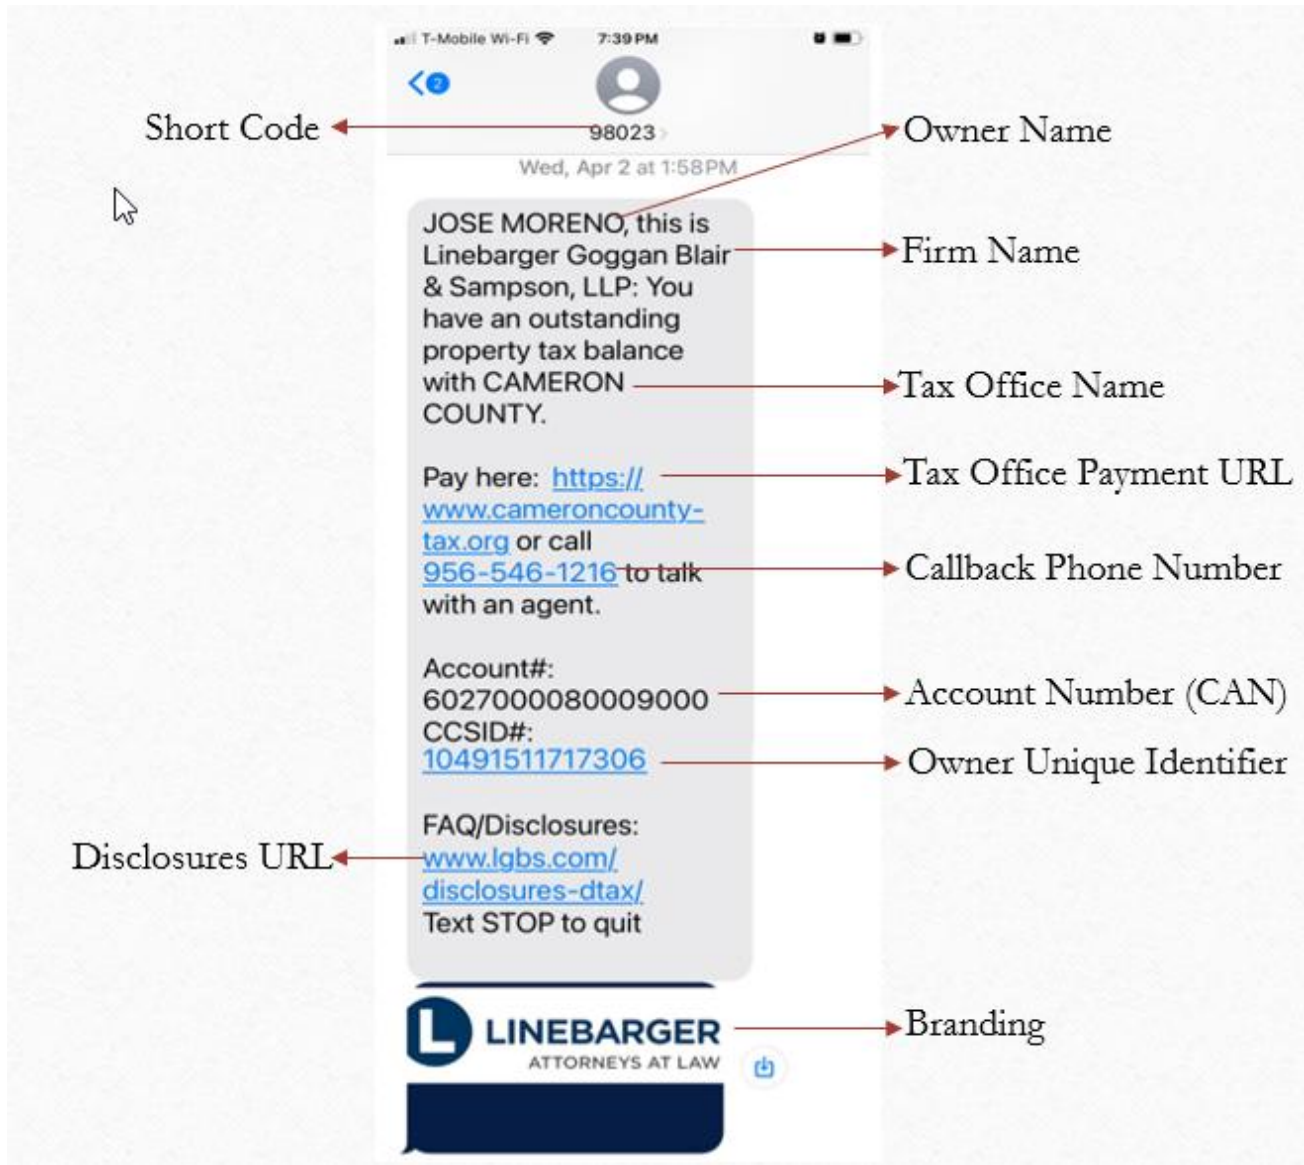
T-Mobile Wi-Fi 7:39 PM

2

Short Code

98023

Owner Name

Wed, Apr 2 at 1:58PM

JOSE MORENO, this is Linebarger Goggan Blair & Sampson, LLP: You have an outstanding property tax balance with CAMERON COUNTY.

Firm Name

Tax Office Name

Pay here: https://www.cameroncounty-tax.org or call 956-546-1216 to talk with an agent.

Tax Office Payment URL

Callback Phone Number

Account#: 6027000080009000
CCSID#: 10491511717306

Account Number (CAN)

Owner Unique Identifier

FAQ/Disclosures: www.lgbs.com/disclosures-dtax/
Text STOP to quit

Disclosures URL

LINEBARGER
ATTORNEYS AT LAW

Branding